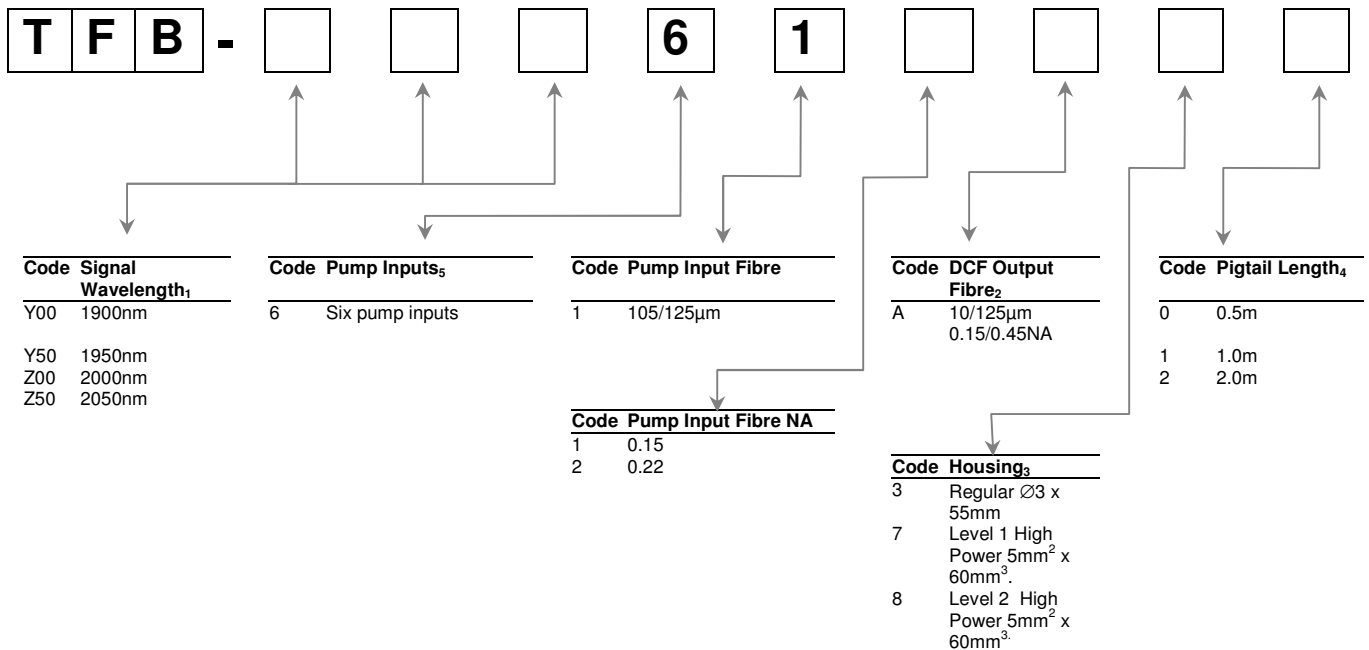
T F B - 6 1

| Code | Signal Wavelength$_1$ |
|---|---|
| Y00 | 1900nm |
| Y50 | 1950nm |
| Z00 | 2000nm |
| Z50 | 2050nm |

| Code | Pump Inputs$_5$ |
|---|---|
| 6 | Six pump inputs |

| Code | Pump Input Fibre |
|---|---|
| 1 | 105/125µm |

| Code | Pump Input Fibre NA |
|---|---|
| 1 | 0.15 |
| 2 | 0.22 |

| Code | DCF Output Fibre$_2$ |
|---|---|
| A | 10/125µm 0.15/0.45NA |

| Code | Housing$_3$ |
|---|---|
| 3 | Regular ∅3 x 55mm |
| 7 | Level 1 High Power 5mm$^2$ x 60mm$^3$. |
| 8 | Level 2 High Power 5mm$^2$ x 60mm$^3$. |

| Code | Pigtail Length$_4$ |
|---|---|
| 0 | 0.5m |
| 1 | 1.0m |
| 2 | 2.0m |